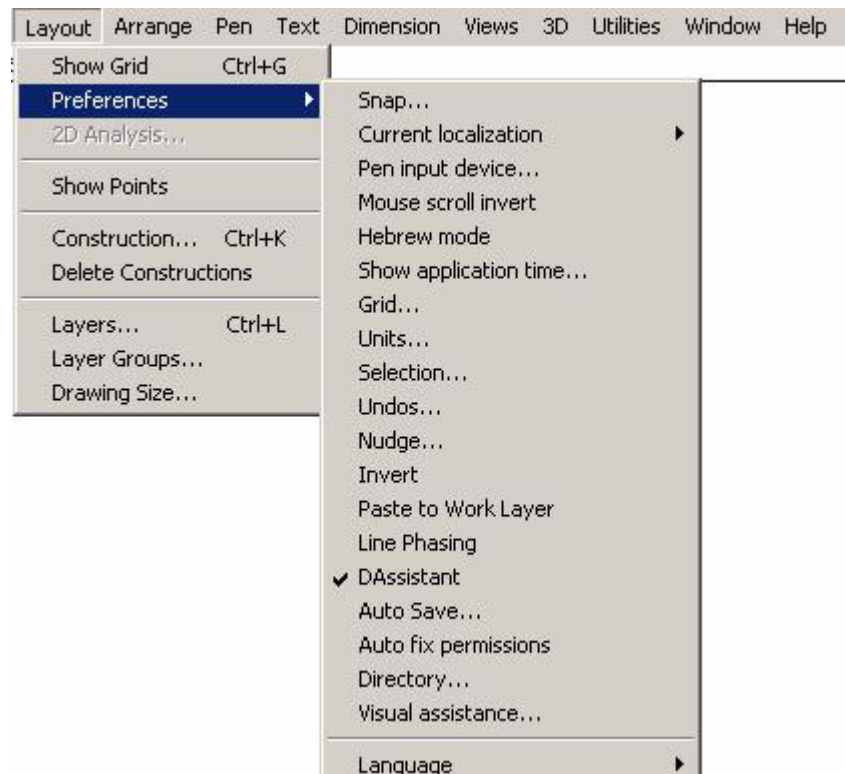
Layout Arrange Pen Text Dimension Views 3D Utilities Window Help

Show Grid Ctrl+G
Preferences
2D Analysis...

Show Points

Construction... Ctrl+K
Delete Constructions

Layers... Ctrl+L
Layer Groups...
Drawing Size...

Snap...
Current localization
Pen input device...
Mouse scroll invert
Hebrew mode
Show application time...
Grid...
Units...
Selection...
Undos...
Nudge...
Invert
Paste to Work Layer
Line Phasing
✔ DAssistant
Auto Save...
Auto fix permissions
Directory...
Visual assistance...

Language